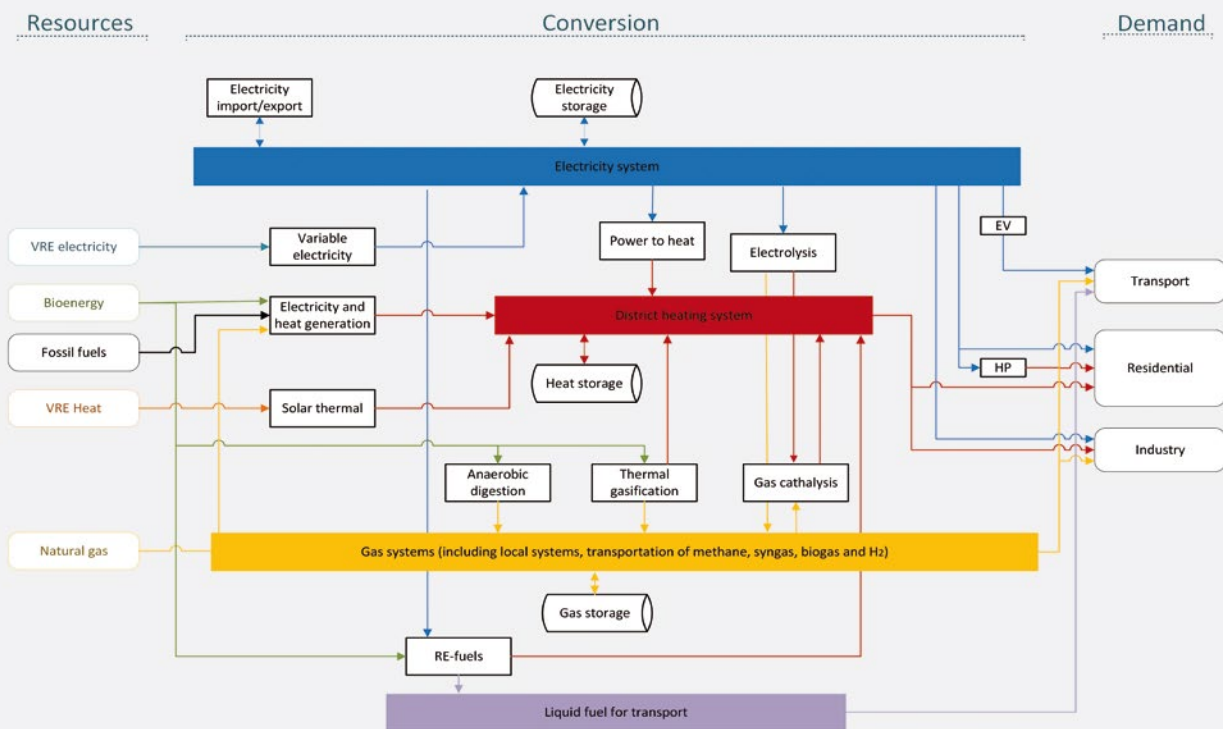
Resources

Conversion

Demand

Electricity import/export

Electricity storage

Electricity system

VRE electricity

Variable electricity

Power to heat

Electrolysis

EV

Transport

Bioenergy

Electricity and heat generation

District heating system

Fossil fuels

Heat storage

HP

Residential

VRE Heat

Solar thermal

Industry

Anaerobic digestion

Thermal gasification

Gas cathalysis

Natural gas

Gas systems (including local systems, transportation of methane, syngas, biogas and H₂)

Gas storage

RE-fuels

Liquid fuel for transport